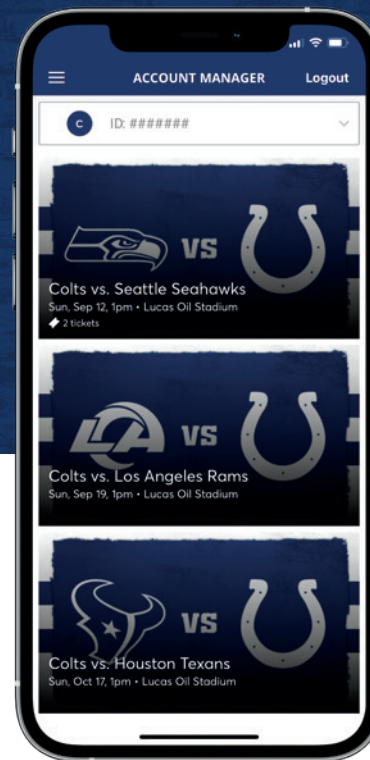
ACCOUNT MANAGER
Logout

C
ID: #######

VS
Colts vs. Seattle Seahawks
Sun, Sep 12, 1pm • Lucas Oil Stadium
2 tickets

LA
VS
Colts vs. Los Angeles Rams
Sun, Sep 19, 1pm • Lucas Oil Stadium

VS
Colts vs. Houston Texans
Sun, Oct 17, 1pm • Lucas Oil Stadium